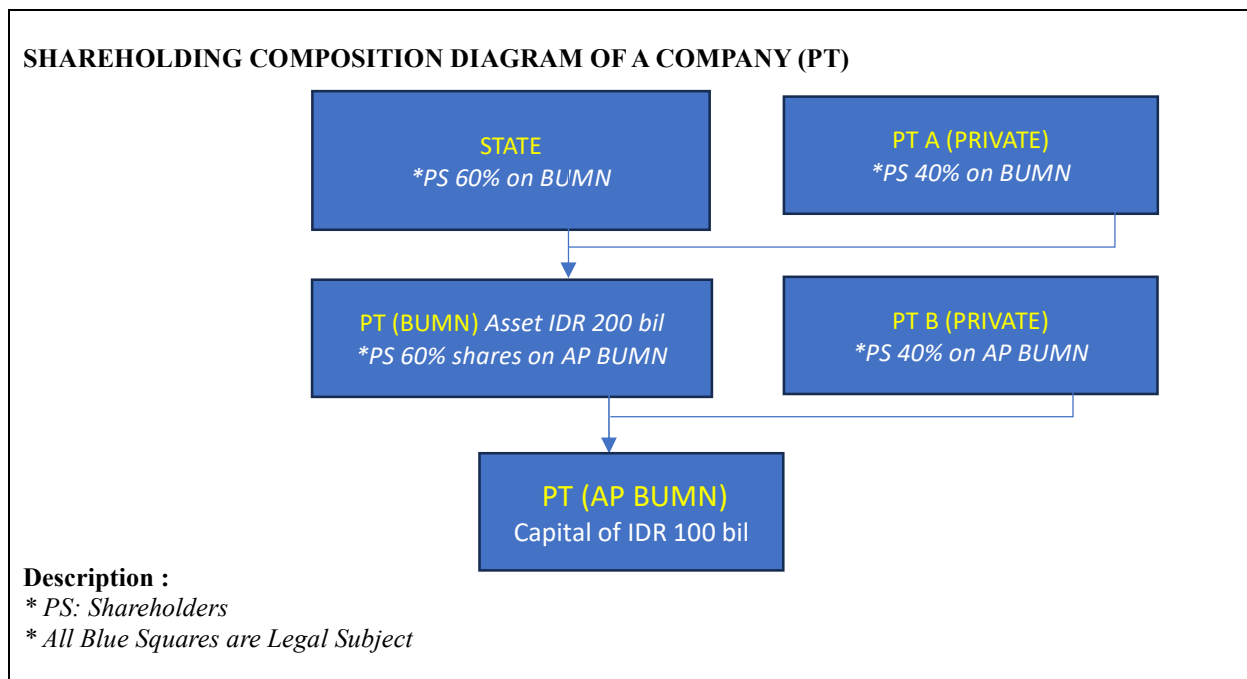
SHAREHOLDING COMPOSITION DIAGRAM OF A COMPANY (PT)

STATE
*PS 60% on BUMN

PT A (PRIVATE)
*PS 40% on BUMN

PT (BUMN) Asset IDR 200 bil
*PS 60% shares on AP BUMN

PT B (PRIVATE)
*PS 40% on AP BUMN

PT (AP BUMN)
Capital of IDR 100 bil

Description :
* PS: Shareholders
* All Blue Squares are Legal Subject